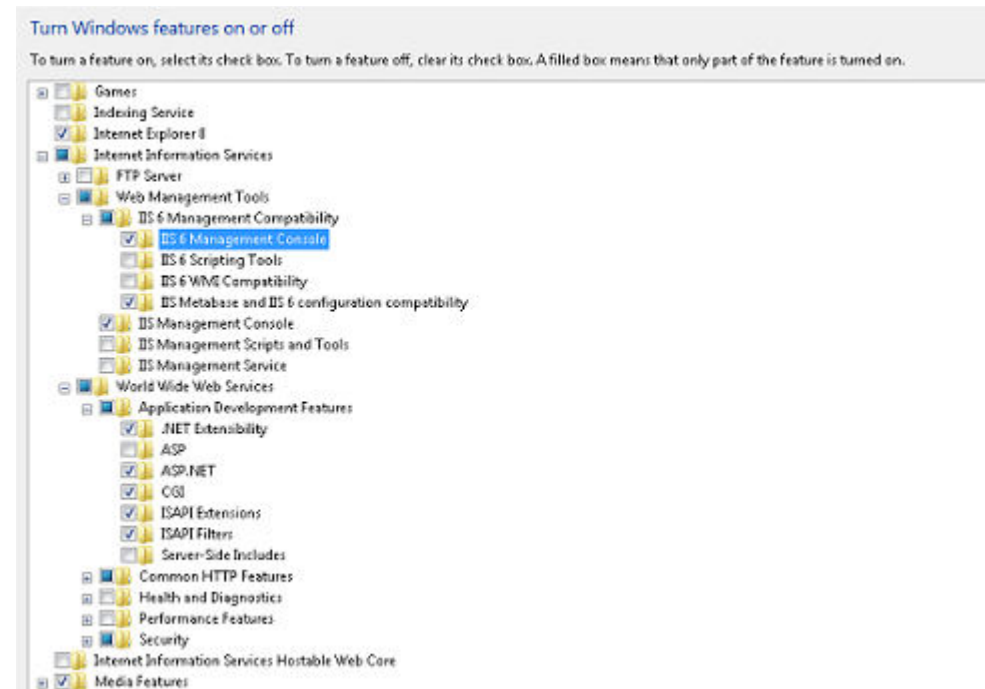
Turn Windows features on or off

To turn a feature on, select its check box. To turn a feature off, clear its check box. A filled box means that only part of the feature is turned on.

Games
Indexing Service
Internet Explorer 8
Internet Information Services
FTP Server
Web Management Tools
IIS 6 Management Compatibility
IIS 6 Management Console
IIS 6 Scripting Tools
IIS 6 WMI Compatibility
IIS Metabase and IIS 6 configuration compatibility
IIS Management Console
IIS Management Scripts and Tools
IIS Management Service
World Wide Web Services
Application Development Features
.NET Extensibility
ASP
ASP.NET
CGI
ISAPI Extensions
ISAPI Filters
Server-Side Includes
Common HTTP Features
Health and Diagnostics
Performance Features
Security
Internet Information Services Hostable Web Core
Media Features